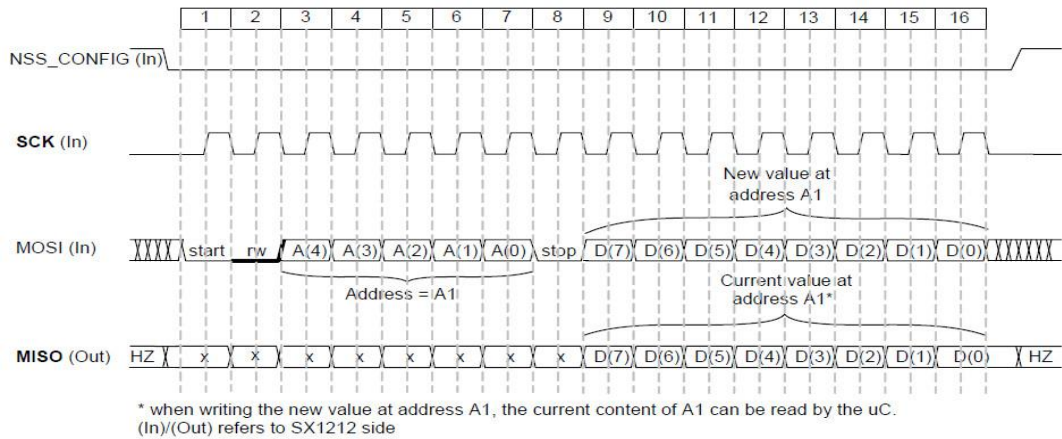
1 2 3 4 5 6 7 8 9 10 11 12 13 14 15 16

NSS_CONFIG (In)

SCK (In)

New value at address A1

MOSI (In) start rw A(4) A(3) A(2) A(1) A(0) stop D(7) D(6) D(5) D(4) D(3) D(2) D(1) D(0)

Address = A1

Current value at address A1*

MISO (Out) HZ x x x x x x x x D(7) D(6) D(5) D(4) D(3) D(2) D(1) D(0) HZ

* when writing the new value at address A1, the current content of A1 can be read by the uC.
(In)/(Out) refers to SX1212 side